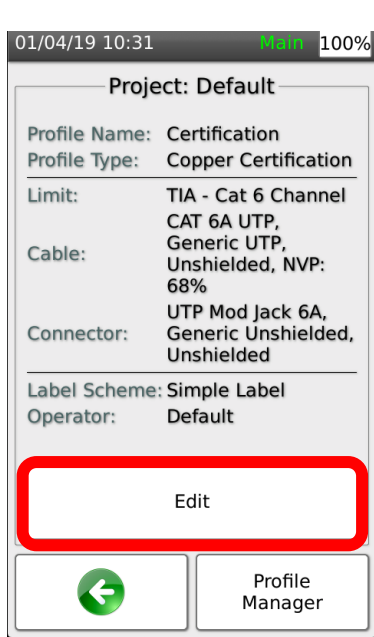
01/04/19 10:31 Main 100%

Project: Default

| | |
|---|---|
| Profile Name: | Certification |
| Profile Type: | Copper Certification |
| Limit: | TIA - Cat 6 Channel |
| Cable: | CAT 6A UTP, Generic UTP, Unshielded, NVP: 68% |
| Connector: | UTP Mod Jack 6A, Generic Unshielded, Unshielded |
| Label Scheme: | Simple Label |
| Operator: | Default |

Edit

Profile Manager